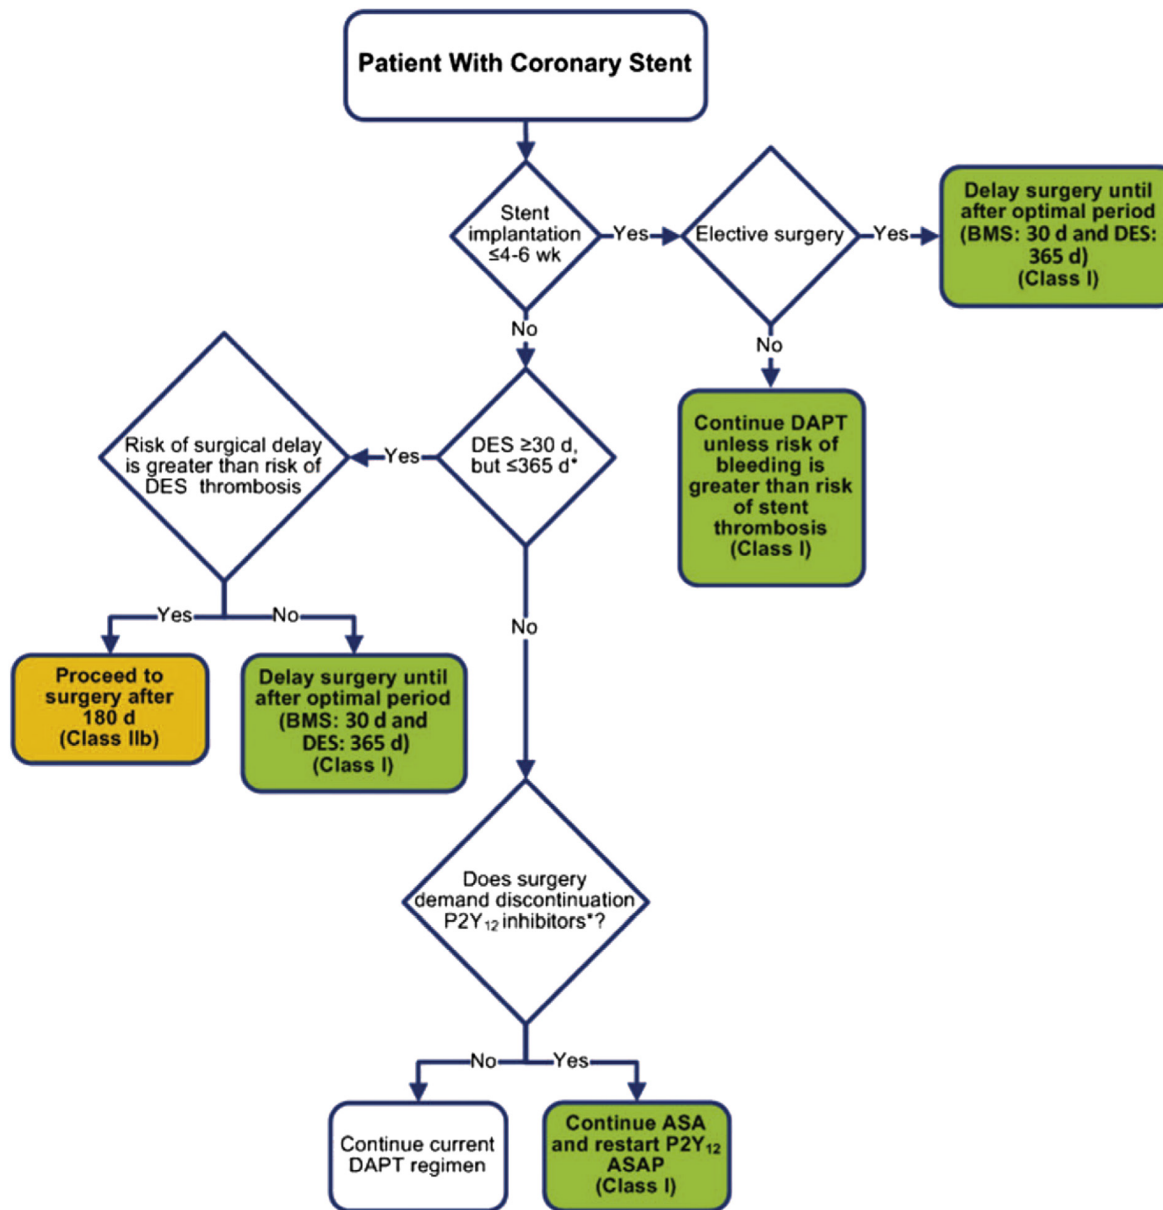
Patient With Coronary Stent

Stent implantation ≤4-6 wk

Yes

Elective surgery

Yes

Delay surgery until after optimal period (BMS: 30 d and DES: 365 d) (Class I)

No

Continue DAPT unless risk of bleeding is greater than risk of stent thrombosis (Class I)

No

Risk of surgical delay is greater than risk of DES thrombosis

Yes

DES ≥30 d, but ≤365 d*

Yes

No

Proceed to surgery after 180 d (Class IIb)

Delay surgery until after optimal period (BMS: 30 d and DES: 365 d) (Class I)

No

Does surgery demand discontinuation $P2Y_{12}$ inhibitors*?

No

Yes

Continue current DAPT regimen

Continue ASA and restart $P2Y_{12}$ ASAP (Class I)